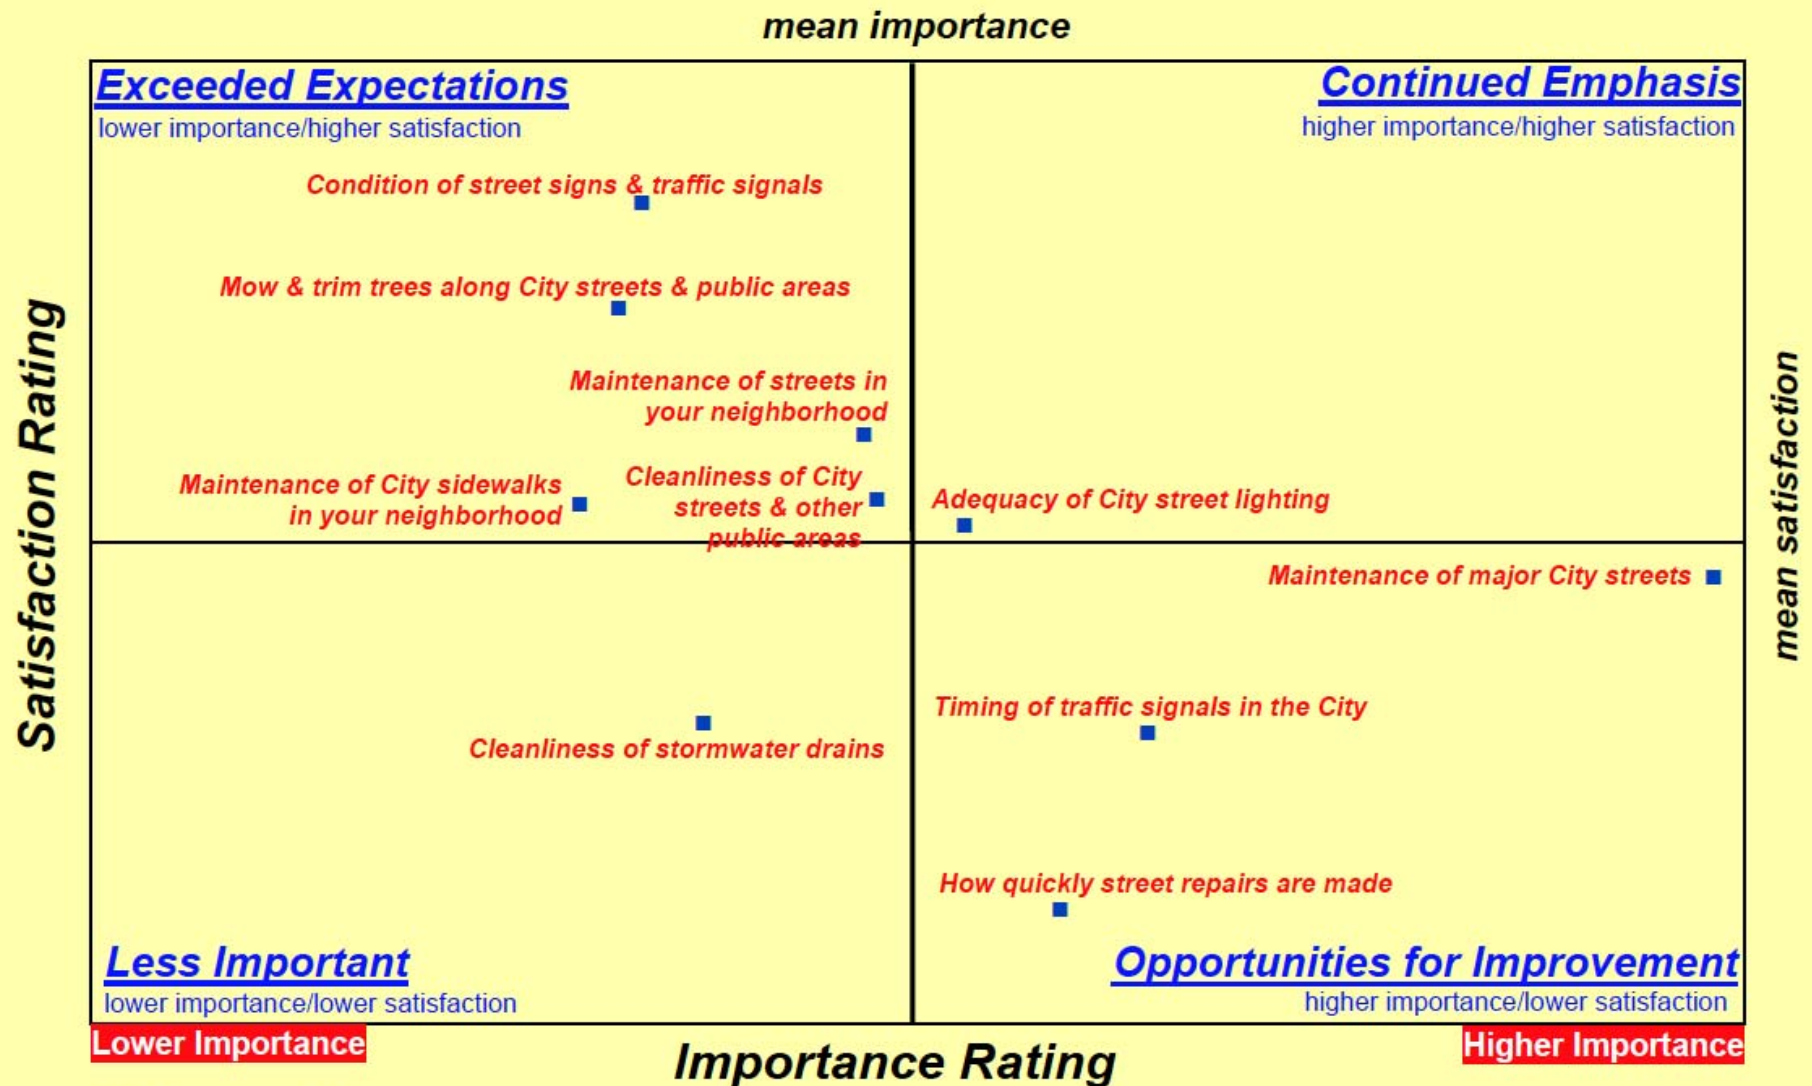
mean importance

Exceeded Expectations
lower importance/higher satisfaction

Continued Emphasis
higher importance/higher satisfaction

Condition of street signs & traffic signals

Mow & trim trees along City streets & public areas

Maintenance of streets in your neighborhood

Maintenance of City sidewalks in your neighborhood

Cleanliness of City streets & other public areas

Adequacy of City street lighting

Maintenance of major City streets

Timing of traffic signals in the City

Cleanliness of stormwater drains

How quickly street repairs are made

Less Important
lower importance/lower satisfaction

Opportunities for Improvement
higher importance/lower satisfaction

Satisfaction Rating

mean satisfaction

Lower Importance

Importance Rating

Higher Importance